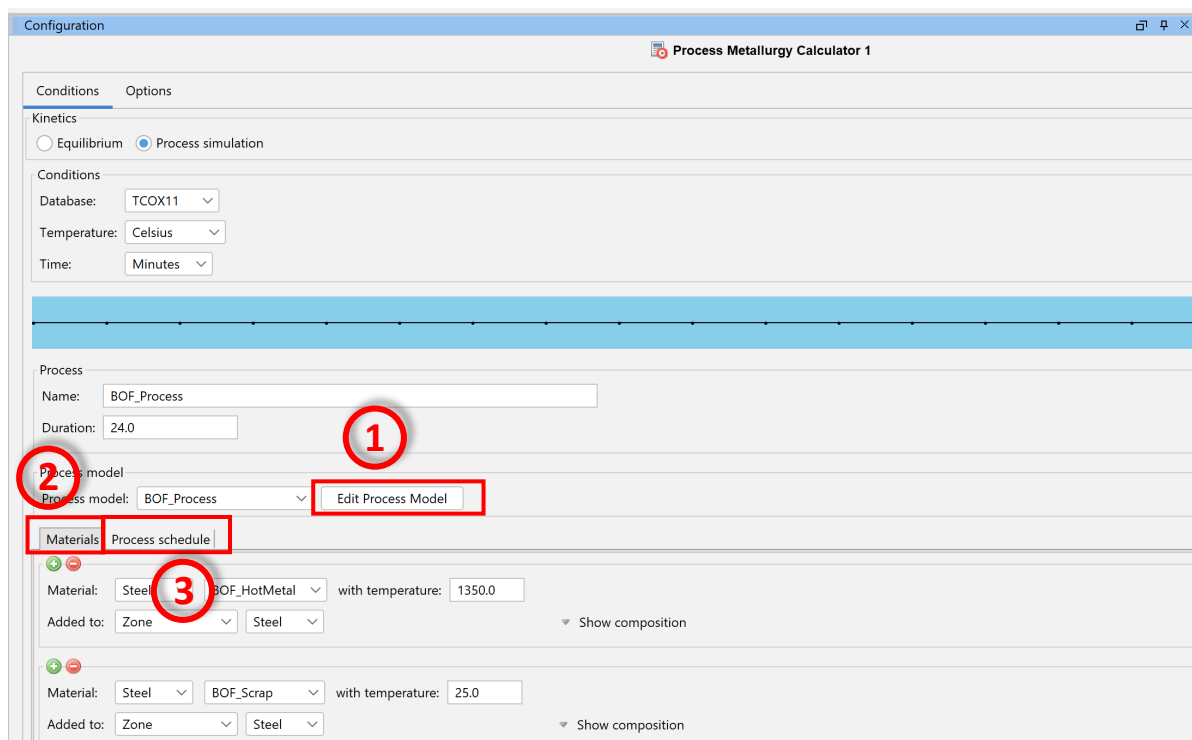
Configuration

Process Metallurgy Calculator 1

Conditions Options

Kinetics
Equilibrium Process simulation

Conditions
Database: TCOX11
Temperature: Celsius
Time: Minutes

Process
Name: BOF_Process
Duration: 24.0

1

2

Process model
Process model: BOF_Process Edit Process Model

Materials Process schedule

Material: Steel 3 BOF_HotMetal with temperature: 1350.0
Added to: Zone Steel Show composition

Material: Steel BOF_Scrap with temperature: 25.0
Added to: Zone Steel Show composition